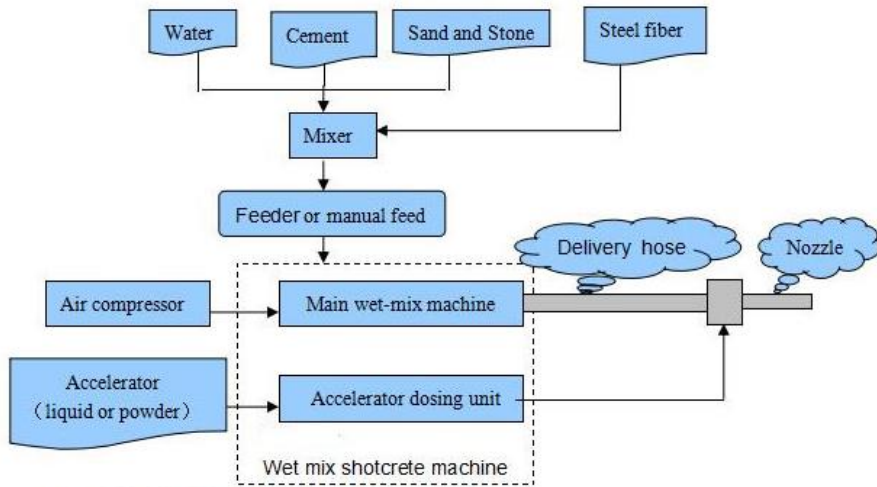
Water

Cement

Sand and Stone

Steel fiber

Mixer

Feeder or manual feed

Delivery hose

Nozzle

Air compressor

Main wet-mix machine

Accelerator（liquid or powder）

Accelerator dosing unit

Wet mix shotcrete machine